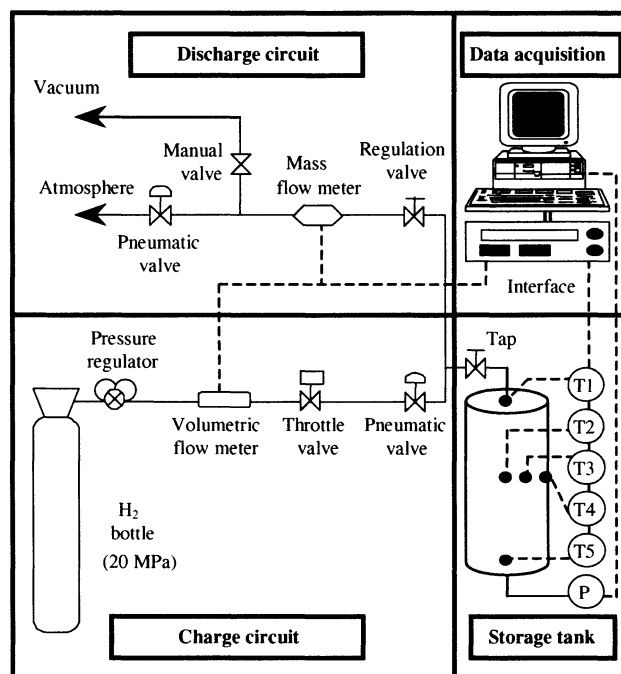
Discharge circuit

Data acquisition

Vacuum

Manual valve

Mass flow meter

Regulation valve

Atmosphere

Pneumatic valve

Interface

Pressure regulator

Tap

T1

T2

T3

T4

T5

P

Volumetric flow meter

Throttle valve

Pneumatic valve

$H_2$ bottle (20 MPa)

Charge circuit

Storage tank